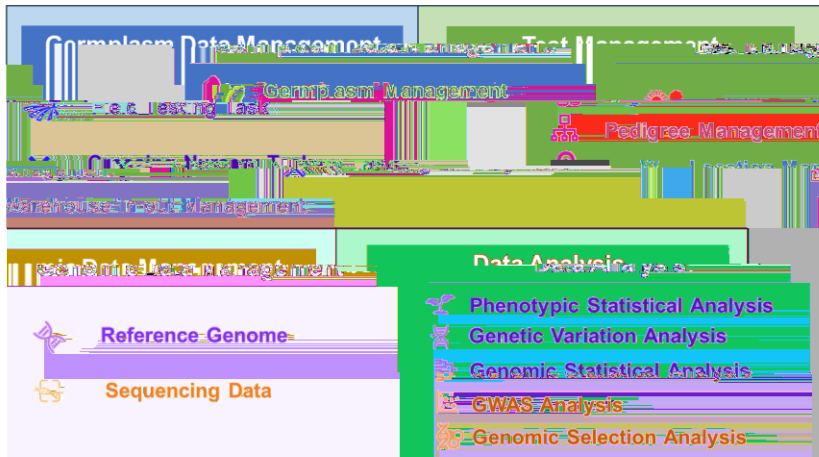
Germplasm Data Management

Test Management

Germplasm Management

Field Testing Task

Pedigree Management

Warehouse Trade Management

Data Management

Data Analysis

Phenotypic Statistical Analysis

Genetic Variation Analysis

Genomic Statistical Analysis

GWAS Analysis

Genomic Selection Analysis

Reference Genome

Sequencing Data